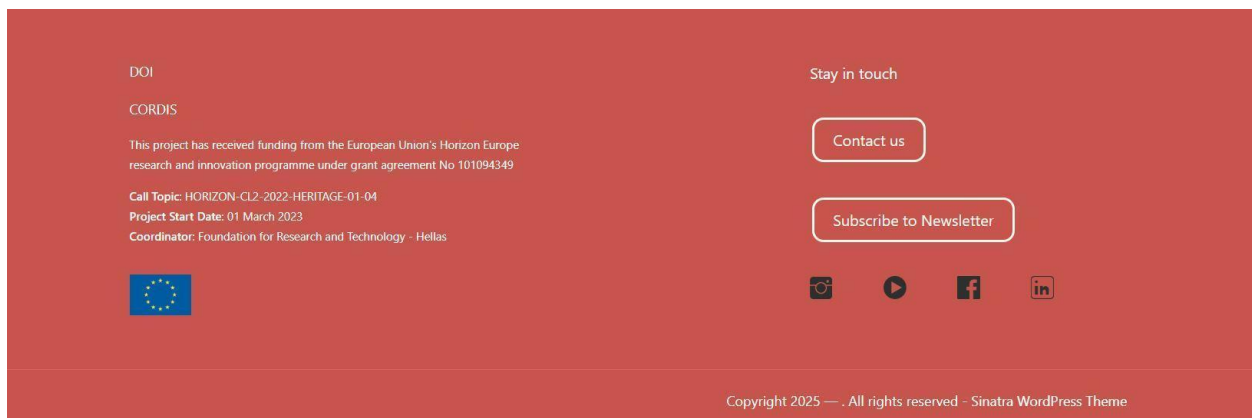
DOI

CORDIS

This project has received funding from the European Union's Horizon Europe research and innovation programme under grant agreement No 101094349

**Call Topic**: HORIZON-CL2-2022-HERITAGE-01-04
**Project Start Date**: 01 March 2023
**Coordinator**: Foundation for Research and Technology - Hellas

Stay in touch

Contact us

Subscribe to Newsletter

Copyright 2025 — . All rights reserved - Sinatra WordPress Theme